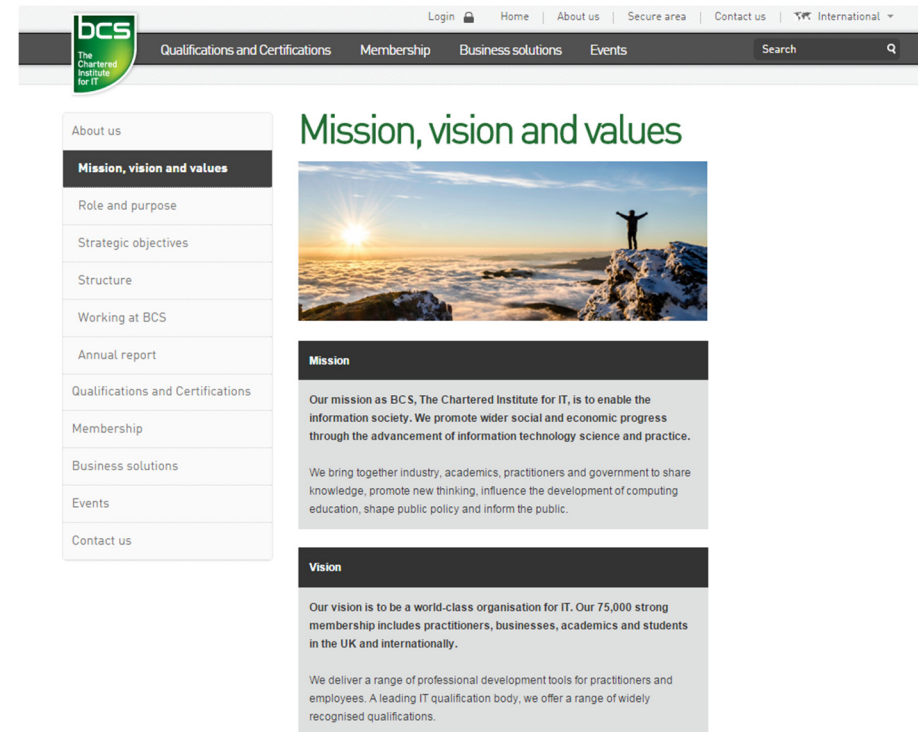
bcs
The Chartered Institute for IT

Login | Home | About us | Secure area | Contact us | International

Qualifications and Certifications Membership Business solutions Events Search

About us
Mission, vision and values
Role and purpose
Strategic objectives
Structure
Working at BCS
Annual report
Qualifications and Certifications
Membership
Business solutions
Events
Contact us

Mission, vision and values

Mission

Our mission as BCS, The Chartered Institute for IT, is to enable the information society. We promote wider social and economic progress through the advancement of information technology science and practice.

We bring together industry, academics, practitioners and government to share knowledge, promote new thinking, influence the development of computing education, shape public policy and inform the public.

Vision

Our vision is to be a world-class organisation for IT. Our 75,000 strong membership includes practitioners, businesses, academics and students in the UK and internationally.

We deliver a range of professional development tools for practitioners and employees. A leading IT qualification body, we offer a range of widely recognised qualifications.